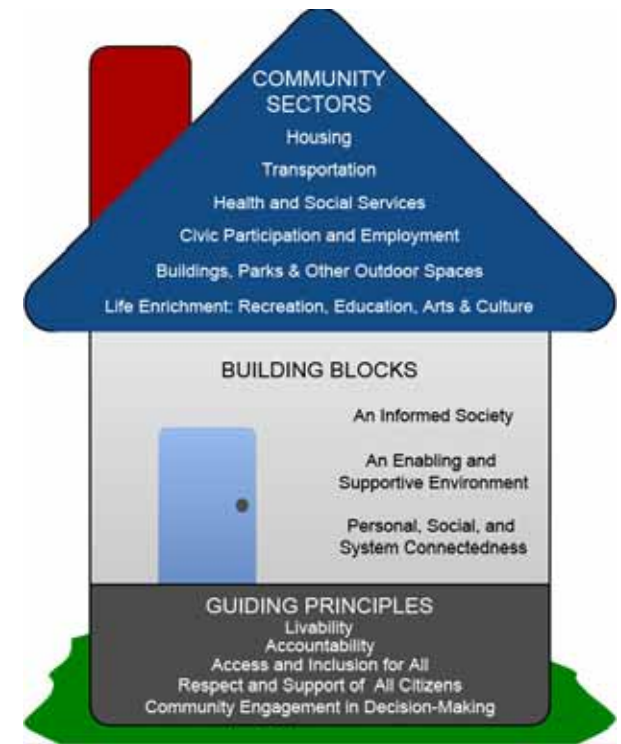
COMMUNITY SECTORS
Housing
Transportation
Health and Social Services
Civic Participation and Employment
Buildings, Parks & Other Outdoor Spaces
Life Enrichment: Recreation, Education, Arts & Culture

BUILDING BLOCKS
An Informed Society
An Enabling and Supportive Environment
Personal, Social, and System Connectedness

GUIDING PRINCIPLES
Livability
Accountability
Access and Inclusion for All
Respect and Support of All Citizens
Community Engagement in Decision-Making